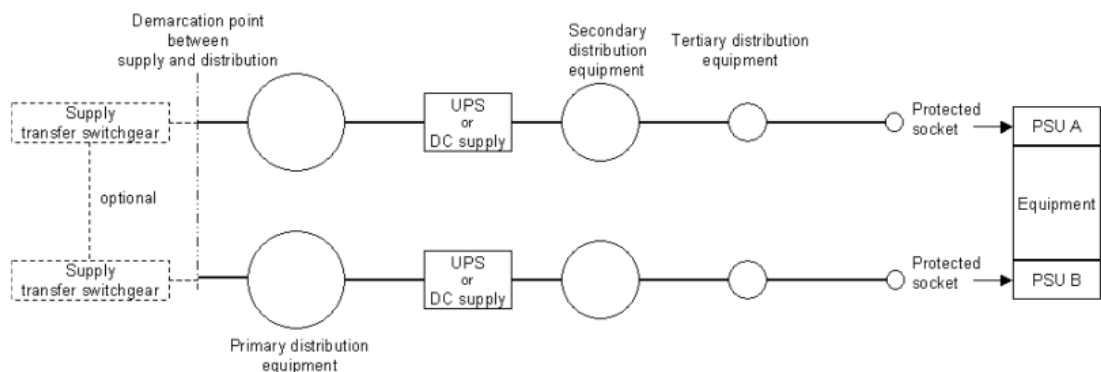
Demarcation point between supply and distribution

Secondary distribution equipment

Tertiary distribution equipment

Supply transfer switchgear

UPS or DC supply

Protected socket

PSU A

optional

Equipment

Supply transfer switchgear

UPS or DC supply

Protected socket

PSU B

Primary distribution equipment